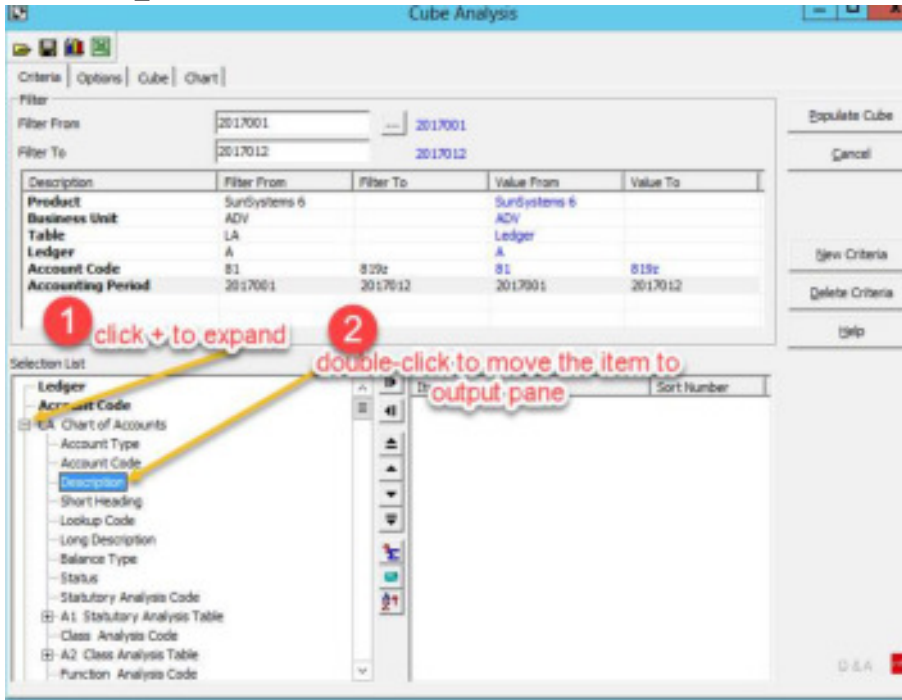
Cube Analysis

Criteria | Options | Cube | Chart

Filter

Filter From 2017001 ... 2017001

Filter To 2017012 2017012

| Description | Filter From | Filter To | Value From | Value To |
|---|---|---|---|---|
| Product | SunSystems 6 | | SunSystems 6 | |
| Business Unit | ADV | | ADV | |
| Table | LA | | Ledger | |
| Ledger | A | | A | |
| Account Code | 81 | 819z | 81 | 819z |
| Accounting Period | 2017001 | 2017012 | 2017001 | 2017012 |

Populate Cube

Cancel

New Criteria

Delete Criteria

Help

1 click + to expand

2 double-click to move the item to output pane

Selection List

Ledger
Account Code
LA Chart of Accounts
Account Type
Account Code
Description
Short Heading
Lookup Code
Long Description
Balance Type
Status
Statutory Analysis Code
A1 Statutory Analysis Table
Class Analysis Code
A2 Class Analysis Table
Function Analysis Code

Sort Number

D&A